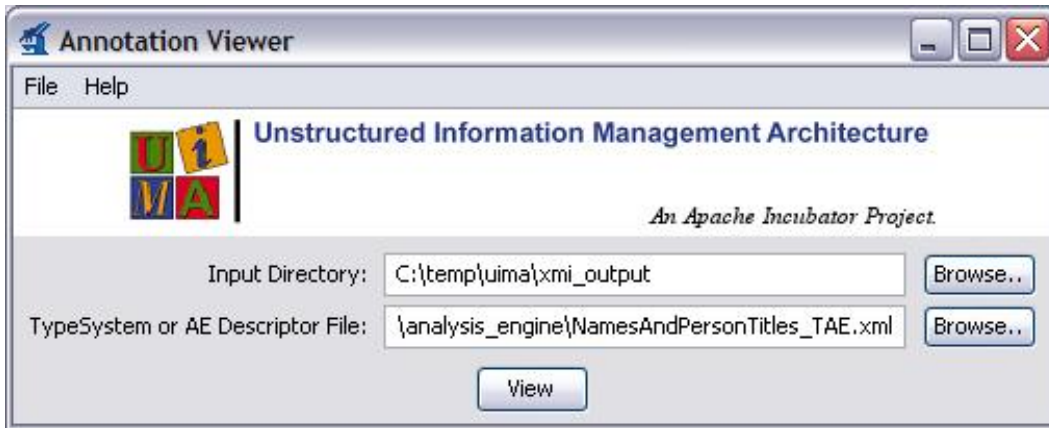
Annotation Viewer

File Help

U i M A

Unstructured Information Management Architecture

An Apache Incubator Project.

Input Directory: C:\temp\uima\xmi_output Browse..

TypeSystem or AE Descriptor File: \analysis_engine\NamesAndPersonTitles_TAE.xml Browse..

View